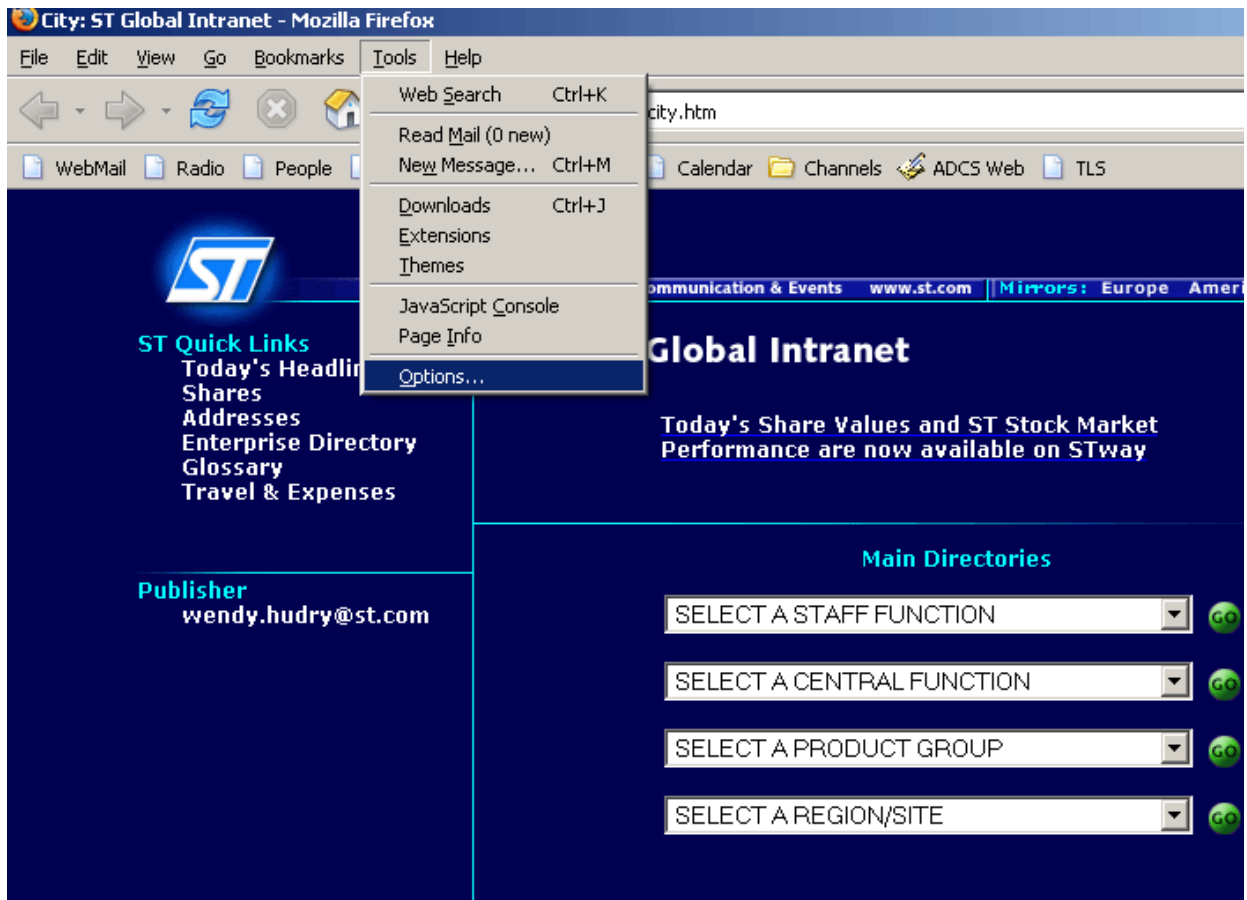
City: ST Global Intranet - Mozilla Firefox

File Edit View Go Bookmarks Tools Help

Web Search Ctrl+K
Read Mail (0 new)
New Message... Ctrl+M
Downloads Ctrl+J
Extensions
Themes
JavaScript Console
Page Info
Options...

city.htm

WebMail Radio People Calendar Channels ADCS Web TLS

ST

ommunication & Events www.st.com | Mirrors: Europe Ameri

ST Quick Links
Today's Headli
Shares
Addresses
Enterprise Directory
Glossary
Travel & Expenses

Global Intranet

Today's Share Values and ST Stock Market Performance are now available on STway

Publisher
wendy.hudry@st.com

Main Directories

SELECT A STAFF FUNCTION GO
SELECT A CENTRAL FUNCTION GO
SELECT A PRODUCT GROUP GO
SELECT A REGION/SITE GO